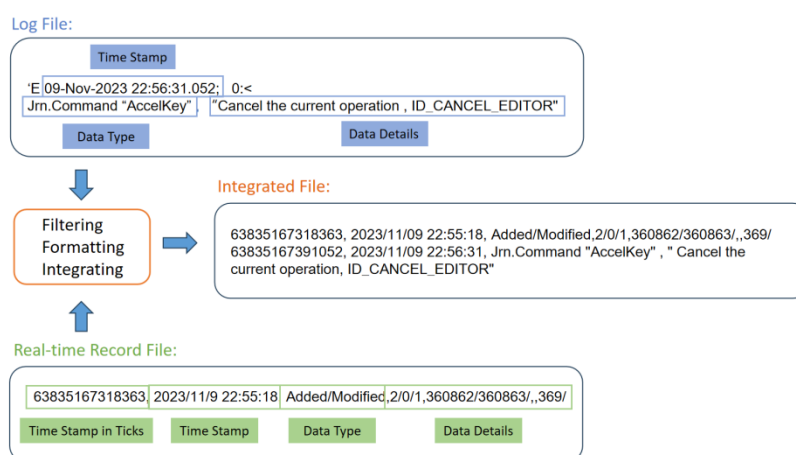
Log File:

Time Stamp

'E 09-Nov-2023 22:56:31.052; 0:<
Jrn.Command “AccelKey” , ”Cancel the current operation , ID_CANCEL_EDITOR"

Data Type

Data Details

Integrated File:

Filtering
Formatting
Integrating

63835167318363, 2023/11/09 22:55:18, Added/Modified,2/0/1,360862/360863/,,369/
63835167391052, 2023/11/09 22:56:31, Jrn.Command "AccelKey" , " Cancel the current operation, ID_CANCEL_EDITOR"

Real-time Record File:

63835167318363, 2023/11/9 22:55:18 Added/Modified ,2/0/1,360862/360863/,,369/

Time Stamp in Ticks

Time Stamp

Data Type

Data Details